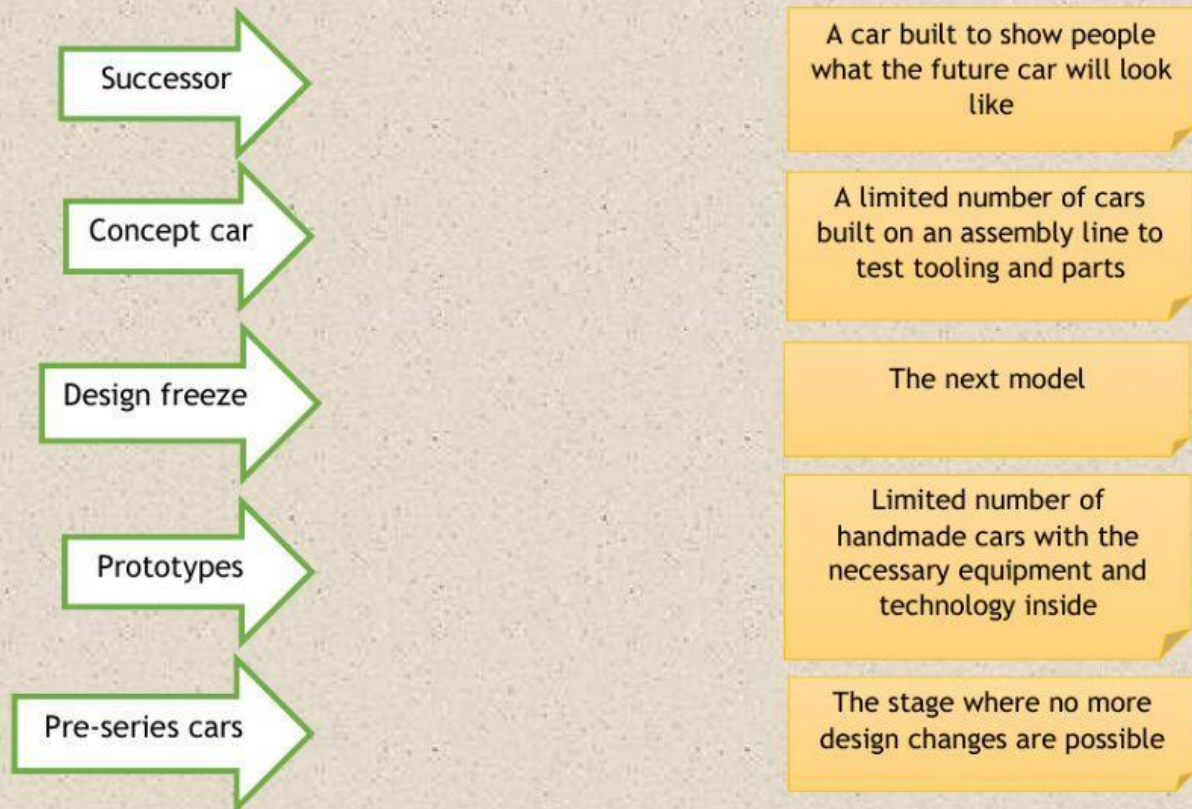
Successor

Concept car

Design freeze

Prototypes

Pre-series cars

A car built to show people what the future car will look like

A limited number of cars built on an assembly line to test tooling and parts

The next model

Limited number of handmade cars with the necessary equipment and technology inside

The stage where no more design changes are possible